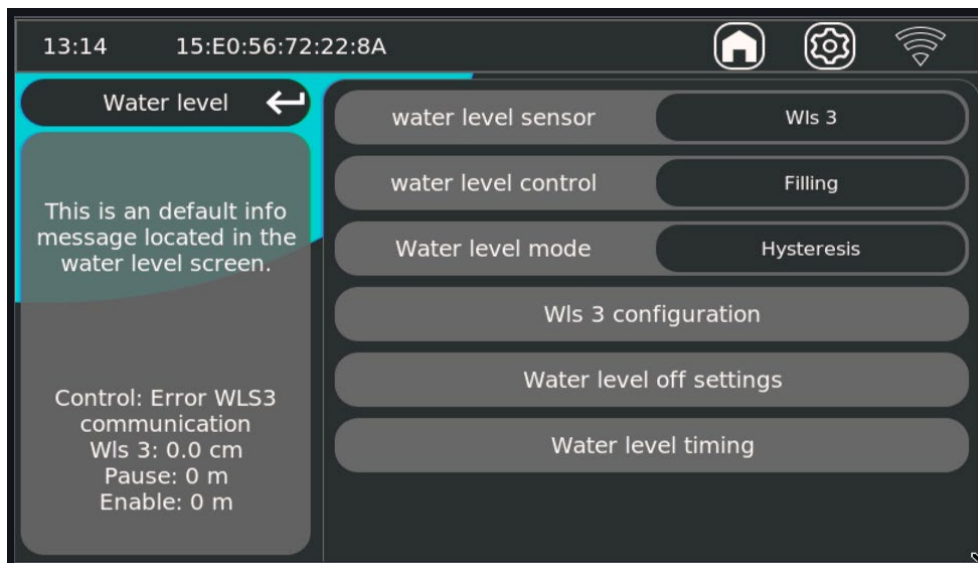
13:14 15:E0:56:72:22:8A

Water level

This is an default info message located in the water level screen.

Control: Error WLS3 communication
Wls 3: 0.0 cm
Pause: 0 m
Enable: 0 m

water level sensor | Wls 3
water level control | Filling
Water level mode | Hysteresis
Wls 3 configuration
Water level off settings
Water level timing